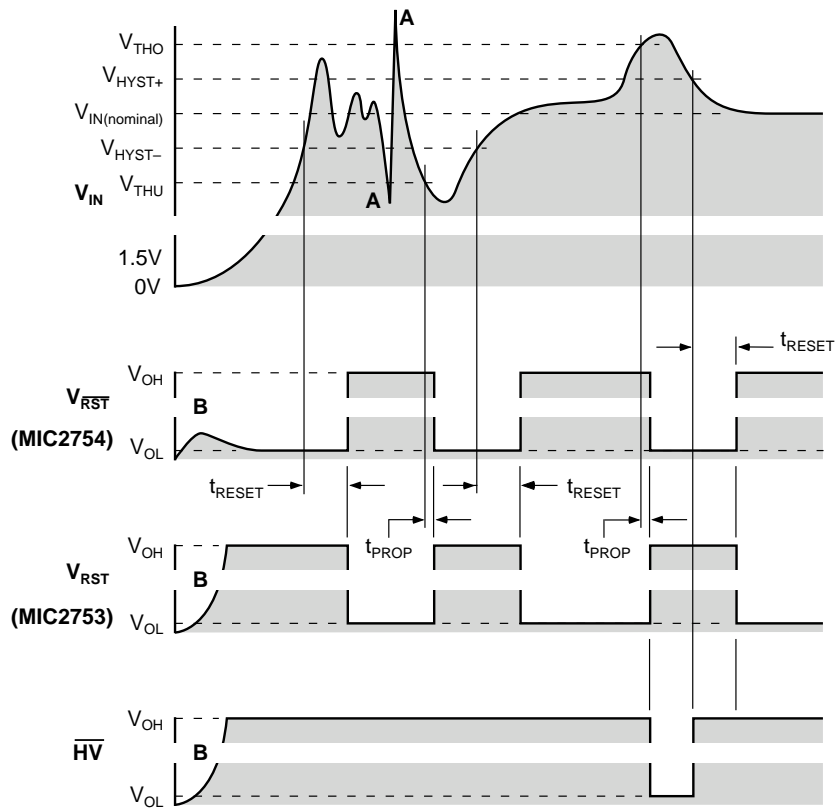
A

$V_{THO}$
$V_{HYST+}$
$V_{IN(nominal)}$
$V_{HYST-}$
$V_{THU}$
$V_{IN}$
A

1.5V
0V

$t_{RESET}$

$V_{OH}$
$V_{\overline{RST}}$
B
(MIC2754)
$V_{OL}$

$t_{RESET}$
$t_{RESET}$
$t_{PROP}$
$t_{PROP}$

$V_{OH}$
$V_{RST}$
B
(MIC2753)
$V_{OL}$

$V_{OH}$
$\overline{HV}$
B
$V_{OL}$